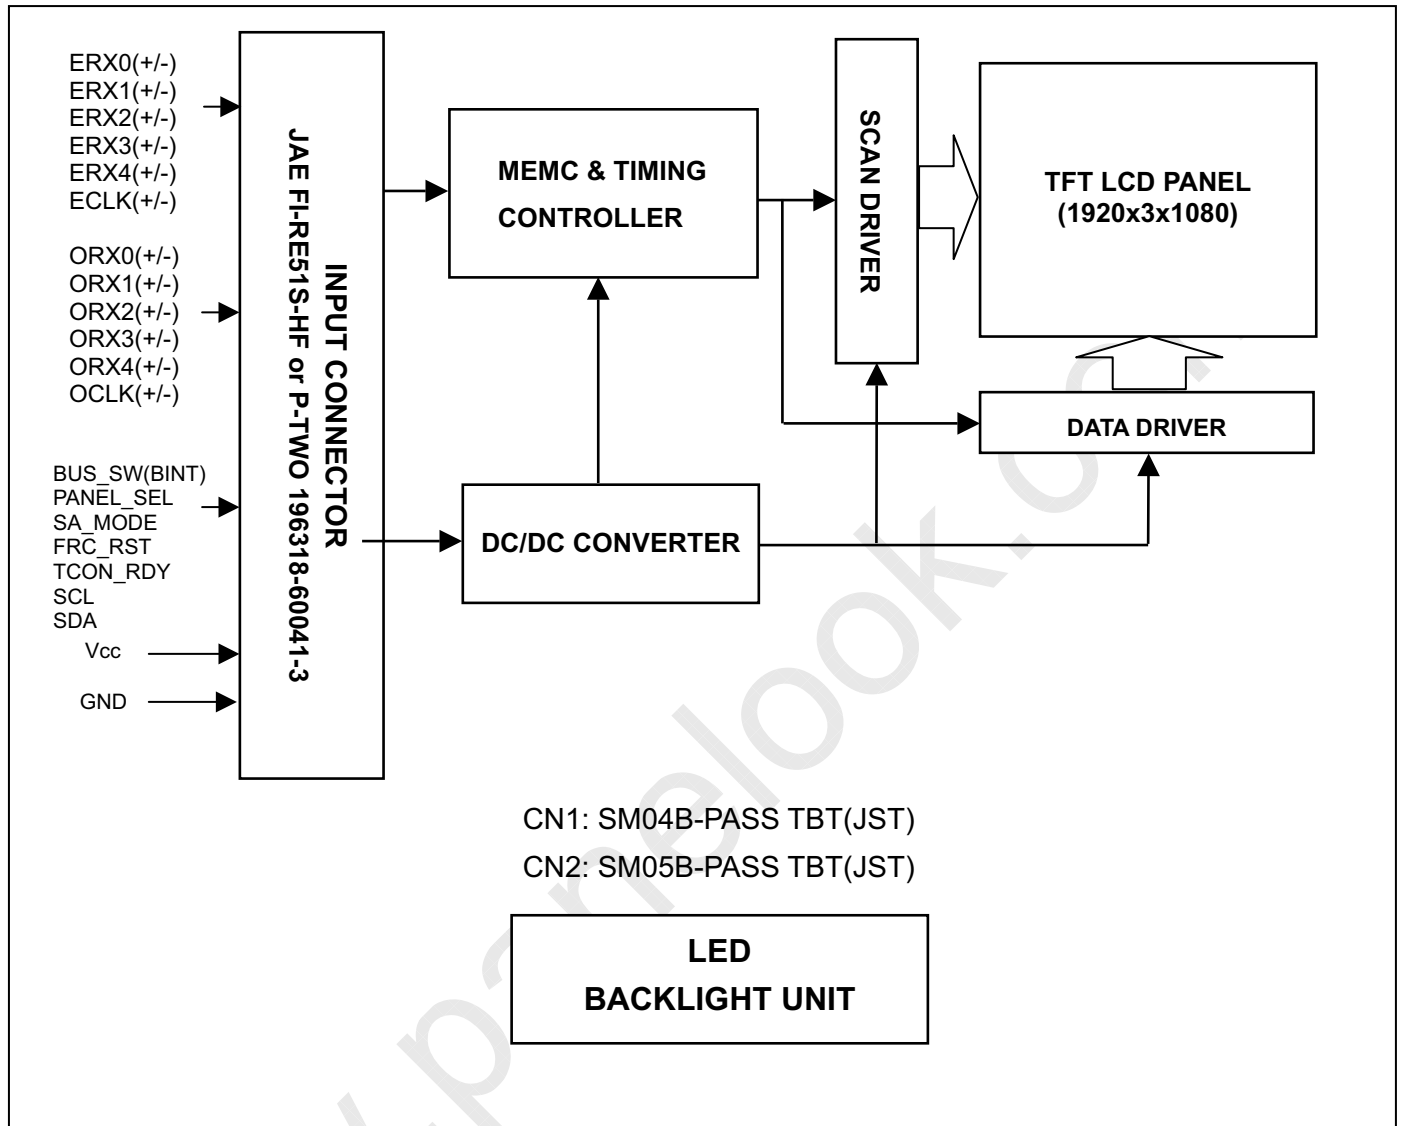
ERX0(+/-)
ERX1(+/-)
ERX2(+/-)
ERX3(+/-)
ERX4(+/-)
ECLK(+/-)

ORX0(+/-)
ORX1(+/-)
ORX2(+/-)
ORX3(+/-)
ORX4(+/-)
OCLK(+/-)

BUS_SW(BINT)
PANEL_SEL
SA_MODE
FRC_RST
TCON_RDY
SCL
SDA

Vcc

GND

INPUT CONNECTOR
JAE FI-RE51S-HF or P-TWO 196318-60041-3

MEMC & TIMING
CONTROLLER

SCAN DRIVER

TFT LCD PANEL
(1920x3x1080)

DATA DRIVER

DC/DC CONVERTER

CN1: SM04B-PASS TBT(JST)
CN2: SM05B-PASS TBT(JST)

LED
BACKLIGHT UNIT

www.panelook.c